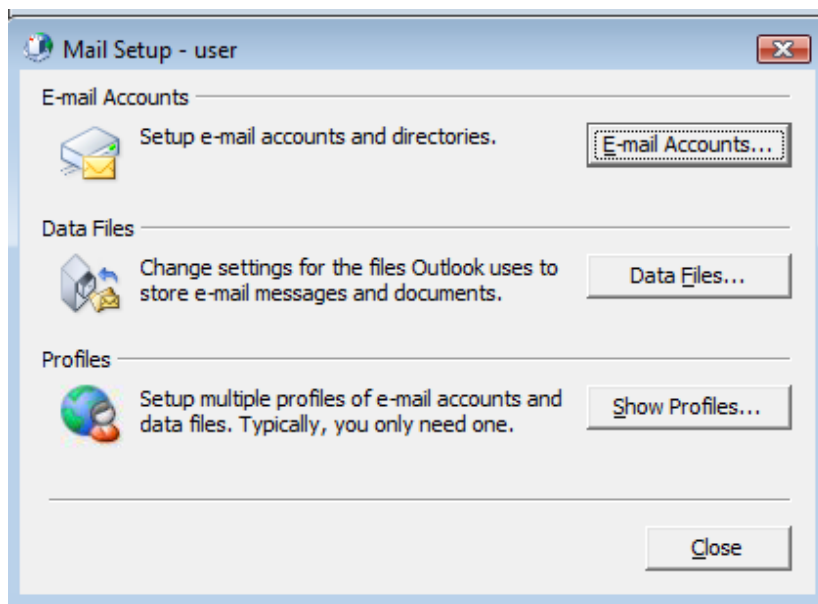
Mail Setup - user

E-mail Accounts

Setup e-mail accounts and directories.

E-mail Accounts...

Data Files

Change settings for the files Outlook uses to store e-mail messages and documents.

Data Files...

Profiles

Setup multiple profiles of e-mail accounts and data files. Typically, you only need one.

Show Profiles...

Close